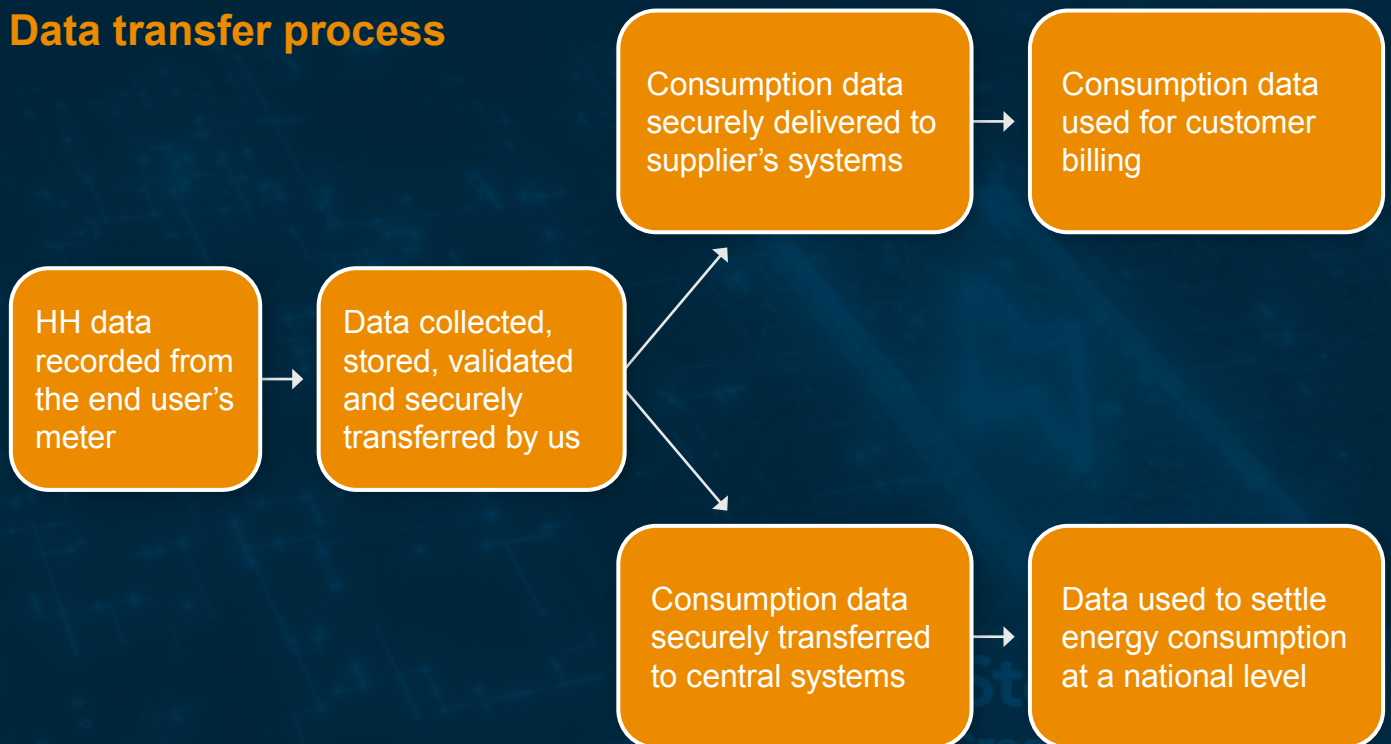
Data transfer process

HH data recorded from the end user's meter

Data collected, stored, validated and securely transferred by us

Consumption data securely delivered to supplier's systems

Consumption data used for customer billing

Consumption data securely transferred to central systems

Data used to settle energy consumption at a national level